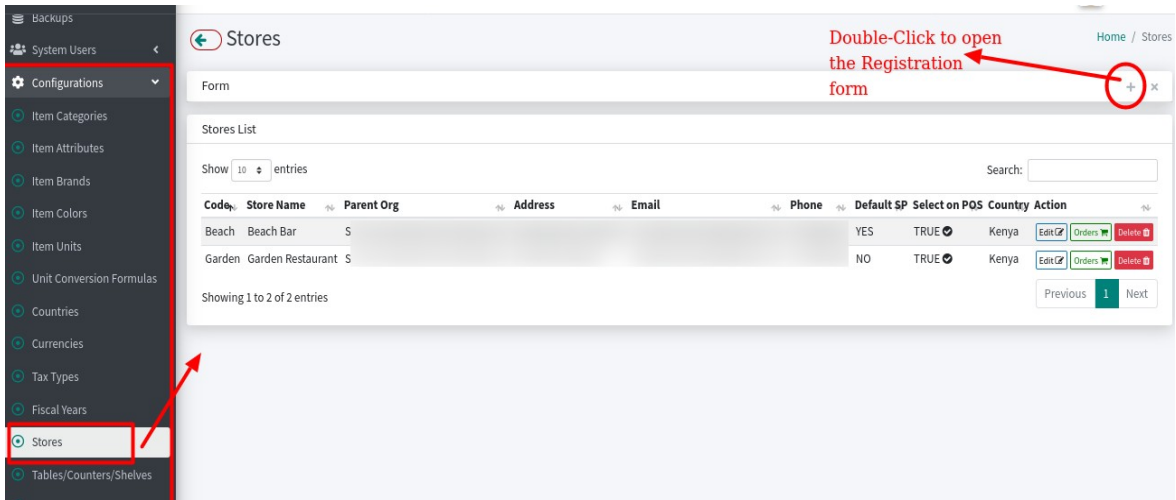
Backups
System Users
Configurations
Item Categories
Item Attributes
Item Brands
Item Colors
Item Units
Unit Conversion Formulas
Countries
Currencies
Tax Types
Fiscal Years
Stores
Tables/Counters/Shelves

Stores

Double-Click to open the Registration form

Home / Stores

Form

Stores List

Show 10 entries

Search:

| Code | Store Name | Parent Org | Address | Email | Phone | Default SP | Select on POS | Country | Action |
|---|---|---|---|---|---|---|---|---|---|
| Beach | Beach Bar | S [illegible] | | | | YES | TRUE | Kenya | Edit Orders Delete |
| Garden | Garden Restaurant | S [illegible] | | | | NO | TRUE | Kenya | Edit Orders Delete |

Showing 1 to 2 of 2 entries

Previous 1 Next